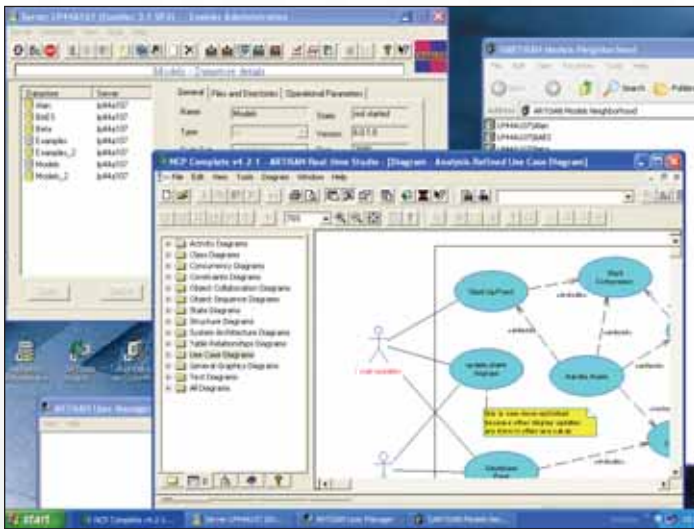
Server: UP44A107 (Eureka 2.1 SP3) - Eureka Administration

Models - Dataview details

| Database | Server |
|---|---|
| Main | Ip44a107 |
| Build | Ip44a107 |
| Beta | Ip44a107 |
| Examples | Ip44a107 |
| Examples_2 | Ip44a107 |
| Models | Ip44a107 |
| Models_2 | Ip44a107 |

General | Files and Directories | Operational Parameters

Name: Models
Type:
State: not started
Version: 6.0.7.0

Start
Stop

ARTISAN Models Neighborhood

File Edit View Favorites Tools Help

Back
Search
Folders

Address: ARTISAN Models Neighborhood

UP44A107\Main
UP44A107\Build
UP44A107\Beta

MCP Complete v4.2.1 - ARTISAN Real-time Studio - [Diagram - Analysis-Refined Use Case Diagram]

File Edit View Tools Diagram Window Help

Activity Diagrams
Class Diagrams
Concurrency Diagrams
Constraints Diagrams
Object Collaboration Diagrams
Object Sequence Diagrams
State Diagrams
Structure Diagrams
System Architecture Diagrams
Table Relationships Diagrams
Use Case Diagrams
General Graphics Diagrams
Text Diagrams
All Diagrams

Start Up Point
Start Component
Update Shelf Display
Handle Mode
Shutdown Point
user operation
<<include>>
<<include>>
<<include>>
<<extend>>
<<include>>

this is case more optimised because after display update
any time in offer are rule

ARTISAN User Manager

start
MCP Complete v4.2...
Server UP44A107 (E...
ARTISAN User Manager
ARTISAN Models Ne...